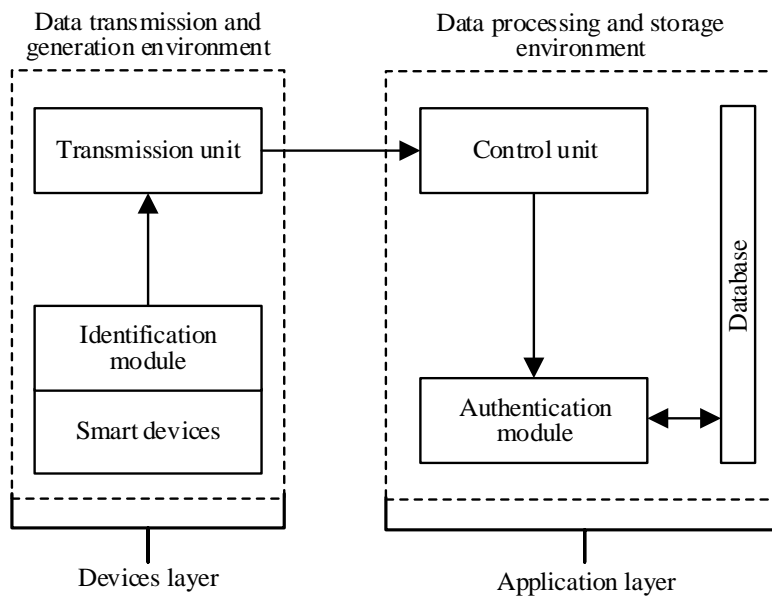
Data transmission and generation environment

Transmission unit

Identification module

Smart devices

Devices layer

Data processing and storage environment

Control unit

Database

Authentication module

Application layer